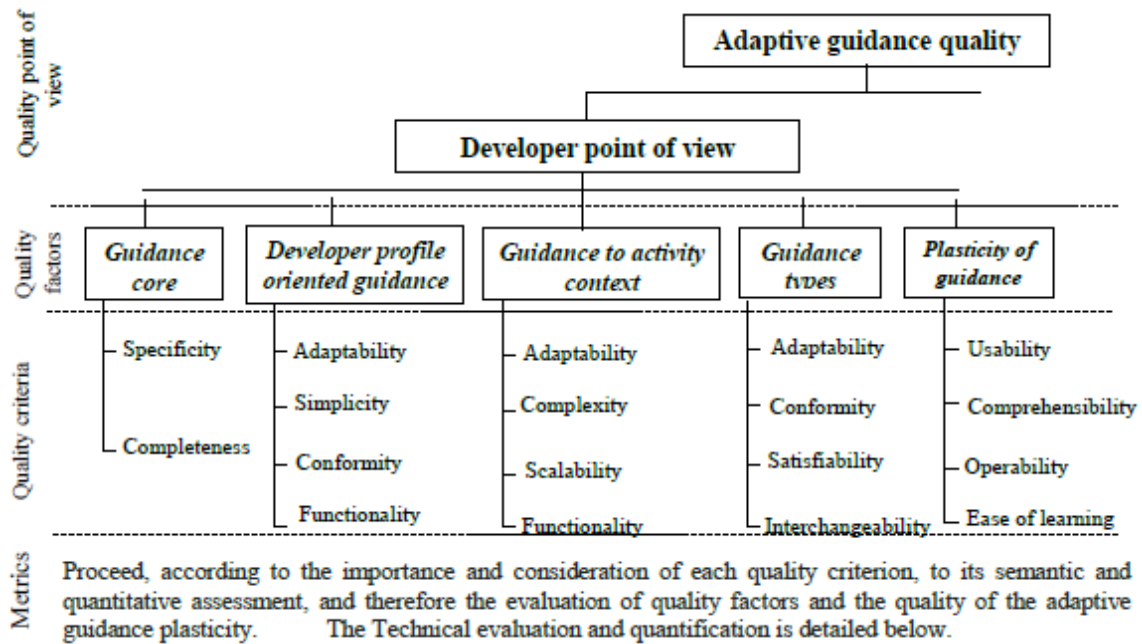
Quality point of view

Adaptive guidance quality

Developer point of view

Quality factors

Guidance core

Developer profile oriented guidance

Guidance to activity context

Guidance types

Plasticity of guidance

Quality criteria

Specificity

Completeness

Adaptability

Simplicity

Conformity

Functionality

Adaptability

Complexity

Scalability

Functionality

Adaptability

Conformity

Satisfiability

Interchangeability

Usability

Comprehensibility

Operability

Ease of learning

Metrics

Proceed, according to the importance and consideration of each quality criterion, to its semantic and quantitative assessment, and therefore the evaluation of quality factors and the quality of the adaptive guidance plasticity. The Technical evaluation and quantification is detailed below.